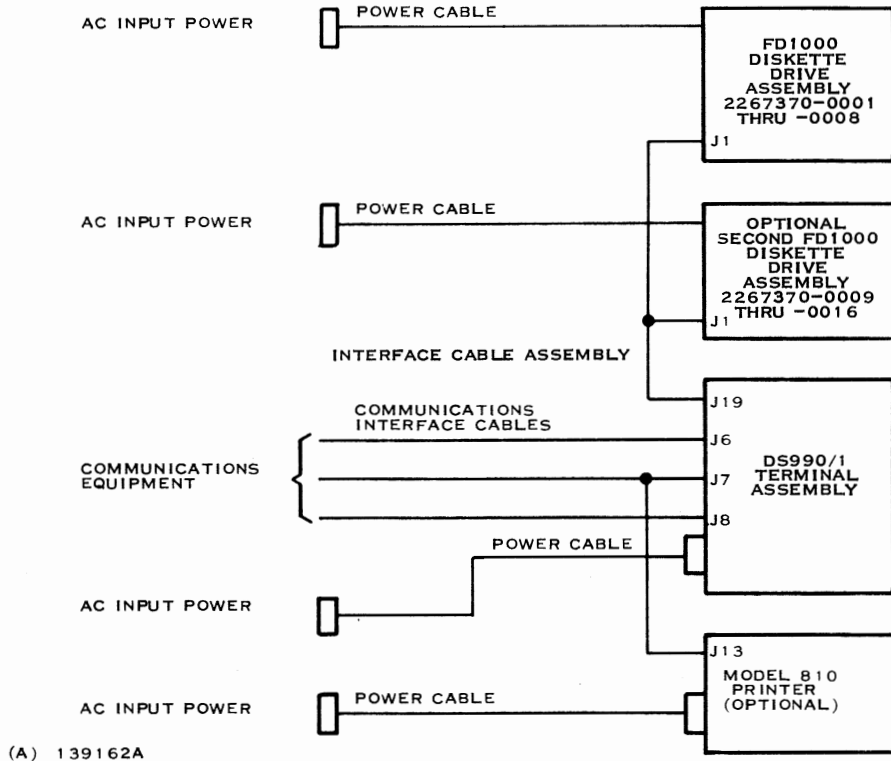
AC INPUT POWER

POWER CABLE

FD1000 DISKETTE DRIVE ASSEMBLY 2267370-0001 THRU -0008

J1

AC INPUT POWER

POWER CABLE

OPTIONAL SECOND FD1000 DISKETTE DRIVE ASSEMBLY 2267370-0009 THRU -0016

J1

INTERFACE CABLE ASSEMBLY

J19

COMMUNICATIONS INTERFACE CABLES

J6

COMMUNICATIONS EQUIPMENT

J7

DS990/1 TERMINAL ASSEMBLY

J8

POWER CABLE

AC INPUT POWER

J13

MODEL 810 PRINTER (OPTIONAL)

AC INPUT POWER

POWER CABLE

(A) 139162A